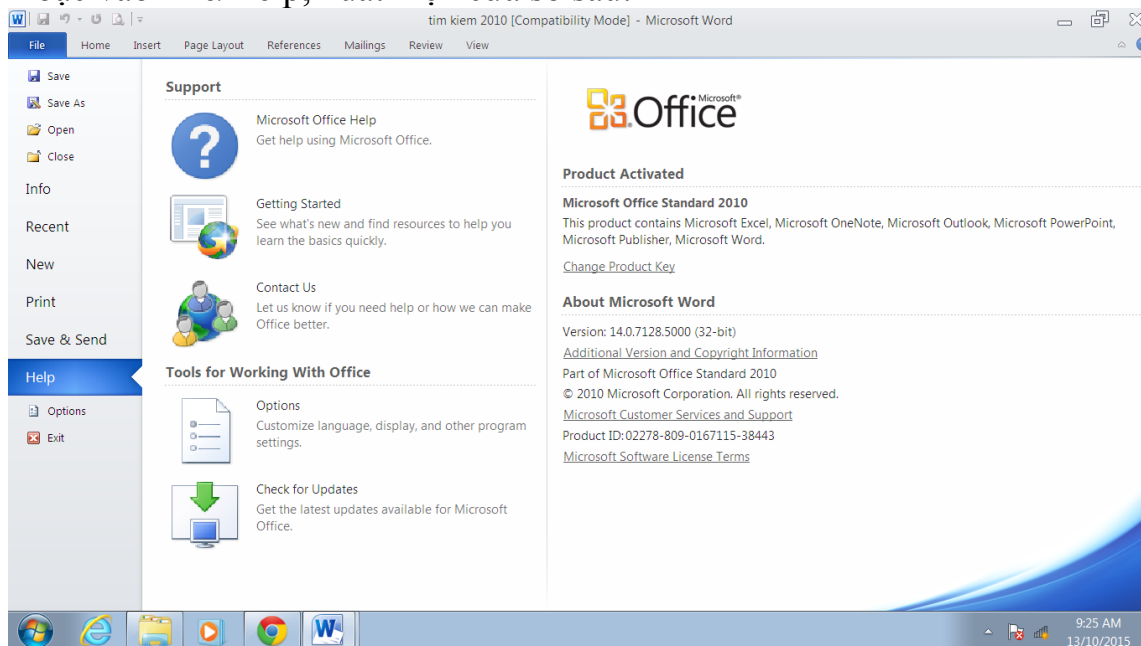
tim kiem 2010 [Compatibility Mode] - Microsoft Word

File Home Insert Page Layout References Mailings Review View

Save
Save As
Open
Close
Info
Recent
New
Print
Save & Send
Help
Options
Exit

Support

Microsoft Office Help
Get help using Microsoft Office.

Getting Started
See what's new and find resources to help you learn the basics quickly.

Contact Us
Let us know if you need help or how we can make Office better.

Tools for Working With Office

Options
Customize language, display, and other program settings.

Check for Updates
Get the latest updates available for Microsoft Office.

Microsoft® Office

Product Activated

Microsoft Office Standard 2010
This product contains Microsoft Excel, Microsoft OneNote, Microsoft Outlook, Microsoft PowerPoint, Microsoft Publisher, Microsoft Word.

Change Product Key

About Microsoft Word

Version: 14.0.7128.5000 (32-bit)
Additional Version and Copyright Information
Part of Microsoft Office Standard 2010
© 2010 Microsoft Corporation. All rights reserved.
Microsoft Customer Services and Support
Product ID: 02278-809-0167115-38443
Microsoft Software License Terms

9:25 AM
13/10/2015